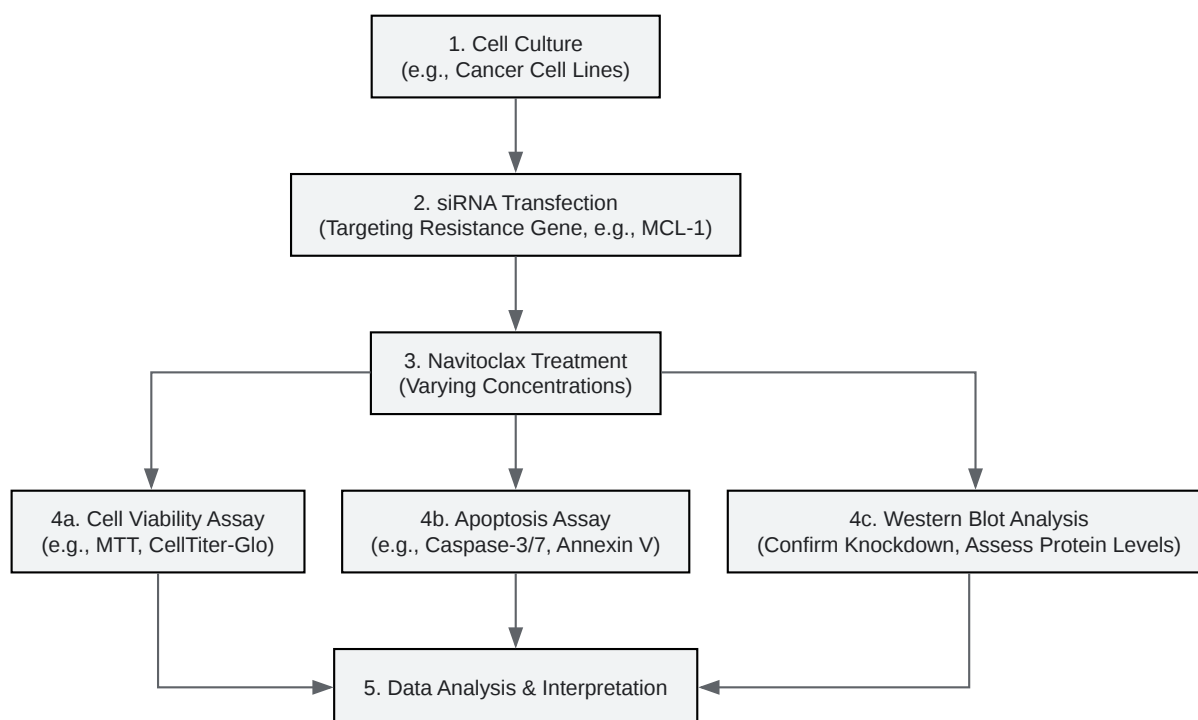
1. Cell Culture
(e.g., Cancer Cell Lines)

2. siRNA Transfection
(Targeting Resistance Gene, e.g., MCL-1)

3. Navitoclax Treatment
(Varying Concentrations)

4a. Cell Viability Assay
(e.g., MTT, CellTiter-Glo)

4b. Apoptosis Assay
(e.g., Caspase-3/7, Annexin V)

4c. Western Blot Analysis
(Confirm Knockdown, Assess Protein Levels)

5. Data Analysis & Interpretation